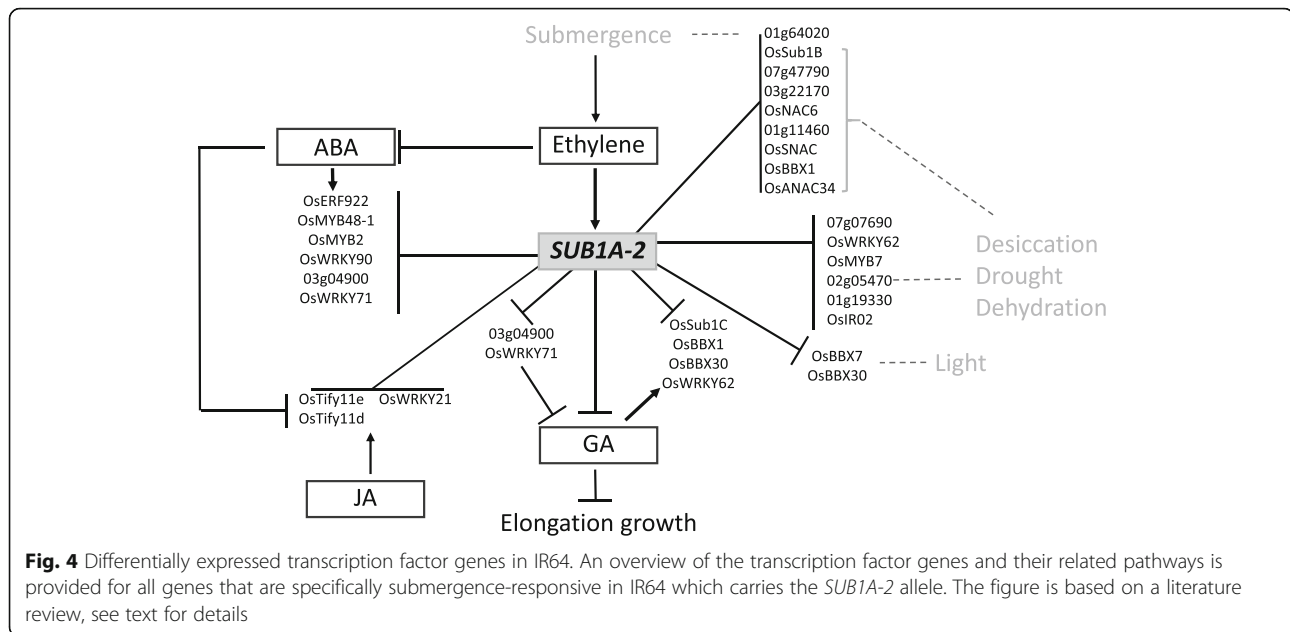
Submergence

01g64020
OsSub1B
07g47790
03g22170
OsNAC6
01g11460
OsSNAC
OsBBX1
OsANAC34

ABA

Ethylene

OsERF922
OsMYB48-1
OsMYB2
OsWRKY90
03g04900
OsWRKY71

SUB1A-2

07g07690
OsWRKY62
OsMYB7
02g05470
01g19330
OsIR02

Desiccation
Drought
Dehydration

03g04900
OsWRKY71

OsSub1C
OsBBX1
OsBBX30
OsWRKY62

OsBBX7
OsBBX30

Light

OsTify11e OsWRKY21
OsTify11d

GA

JA

Elongation growth

**Fig. 4** Differentially expressed transcription factor genes in IR64. An overview of the transcription factor genes and their related pathways is provided for all genes that are specifically submergence-responsive in IR64 which carries the *SUB1A-2* allele. The figure is based on a literature review, see text for details